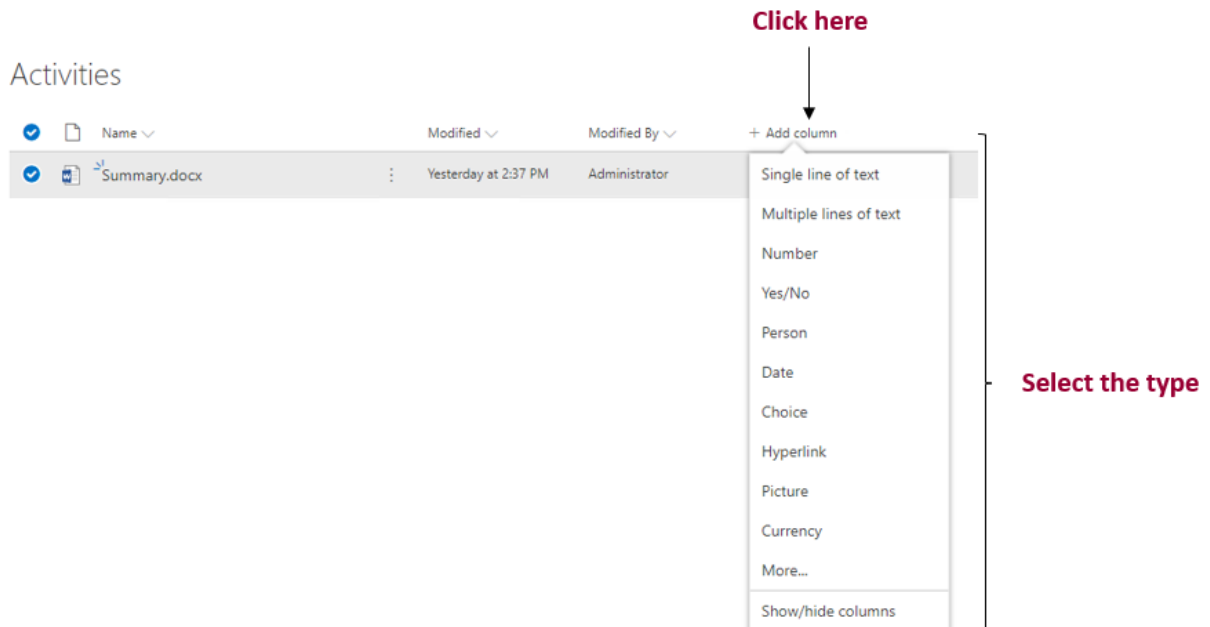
Click here

Activities

Name

Modified

Modified By

+ Add column

Summary.docx

Yesterday at 2:37 PM

Administrator

Single line of text

Multiple lines of text

Number

Yes/No

Person

Date

Choice

Hyperlink

Picture

Currency

More...

Show/hide columns

Select the type